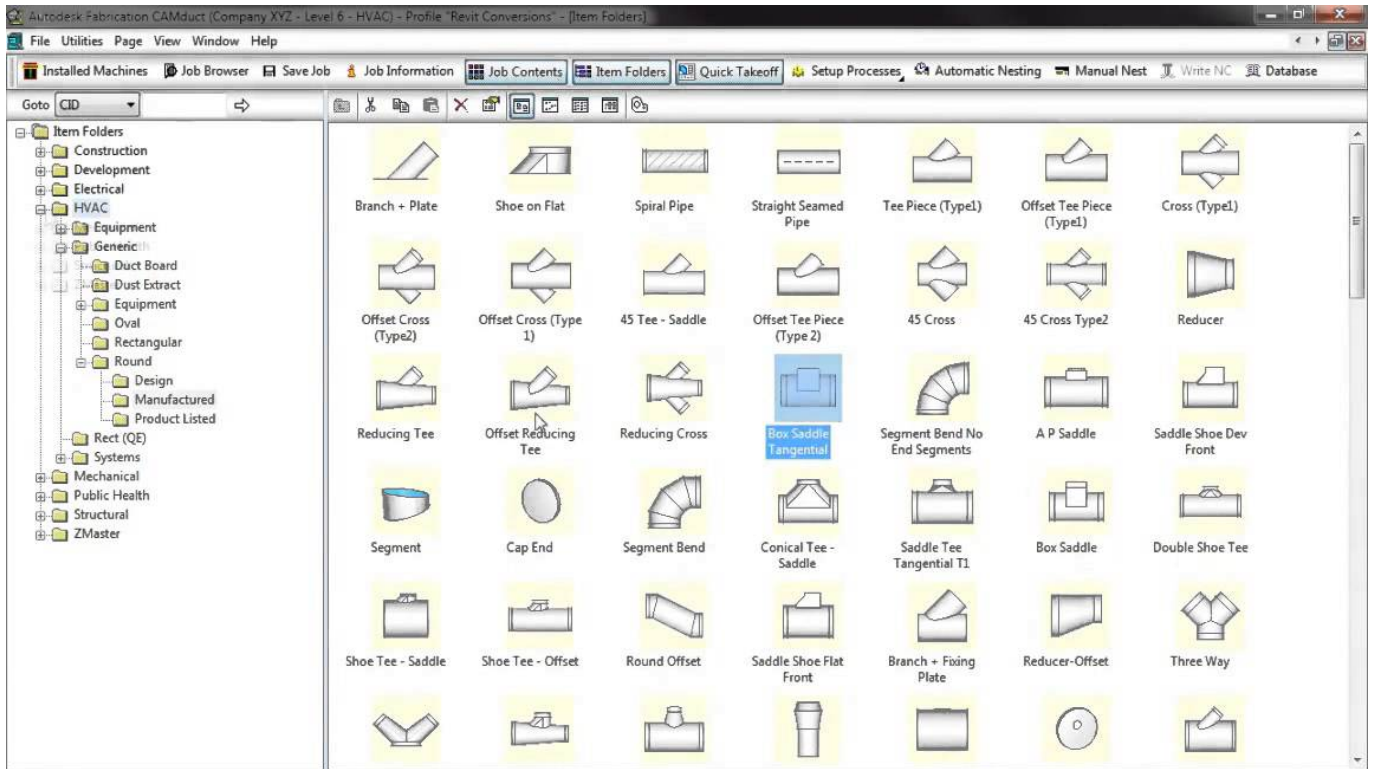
Autodesk Fabrication CAMduct (Company XYZ - Level 6 - HVAC) - Profile "Revit Conversions" - [Item Folders]

File Utilities Page View Window Help

Installed Machines Job Browser Save Job Job Information Job Contents Item Folders Quick Takeoff Setup Processes Automatic Nesting Manual Nest Write NC Database

Goto CID

Item Folders
Construction
Development
Electrical
HVAC
Equipment
Generic
Duct Board
Dust Extract
Equipment
Oval
Rectangular
Round
Design
Manufactured
Product Listed
Rect (QE)
Systems
Mechanical
Public Health
Structural
ZMaster

Branch + Plate
Shoe on Flat
Spiral Pipe
Straight Seamed Pipe
Tee Piece (Type1)
Offset Tee Piece (Type1)
Cross (Type1)
Offset Cross (Type2)
Offset Cross (Type 1)
45 Tee - Saddle
Offset Tee Piece (Type 2)
45 Cross
45 Cross Type2
Reducer
Reducing Tee
Offset Reducing Tee
Reducing Cross
Box Saddle Tangential
Segment Bend No End Segments
A P Saddle
Saddle Shoe Dev Front
Segment
Cap End
Segment Bend
Conical Tee - Saddle
Saddle Tee Tangential T1
Box Saddle
Double Shoe Tee
Shoe Tee - Saddle
Shoe Tee - Offset
Round Offset
Saddle Shoe Flat Front
Branch + Fixing Plate
Reducer-Offset
Three Way